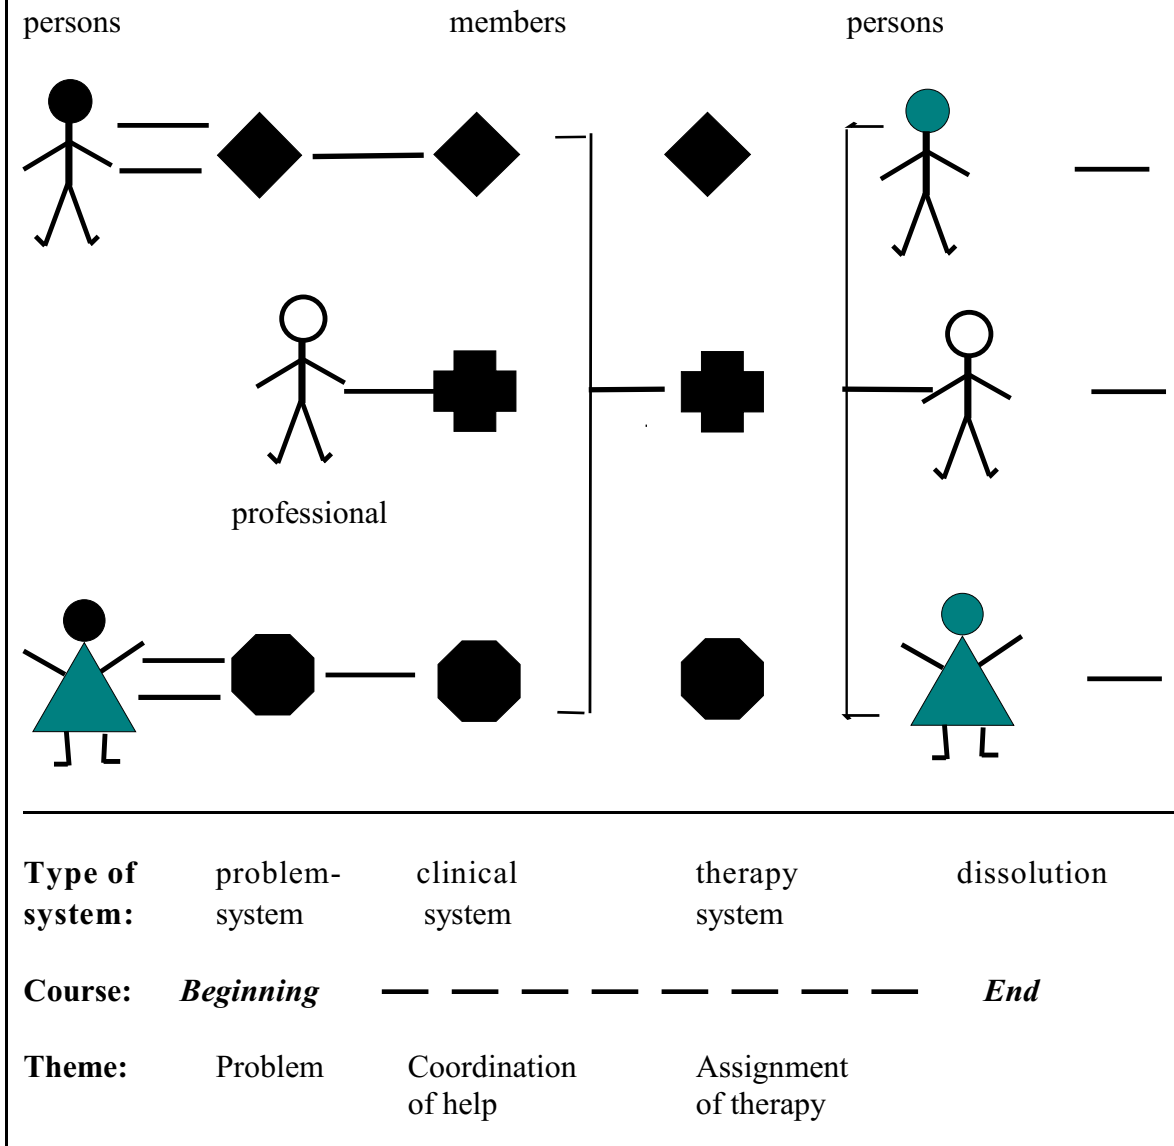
persons members persons

professional

| Type of system: | problem-system | clinical system | therapy system | dissolution |
|---|---|---|---|---|
| Course: | ***Beginning*** | — — — — | — — — — | ***End*** |
| Theme: | Problem | Coordination of help | Assignment of therapy | |